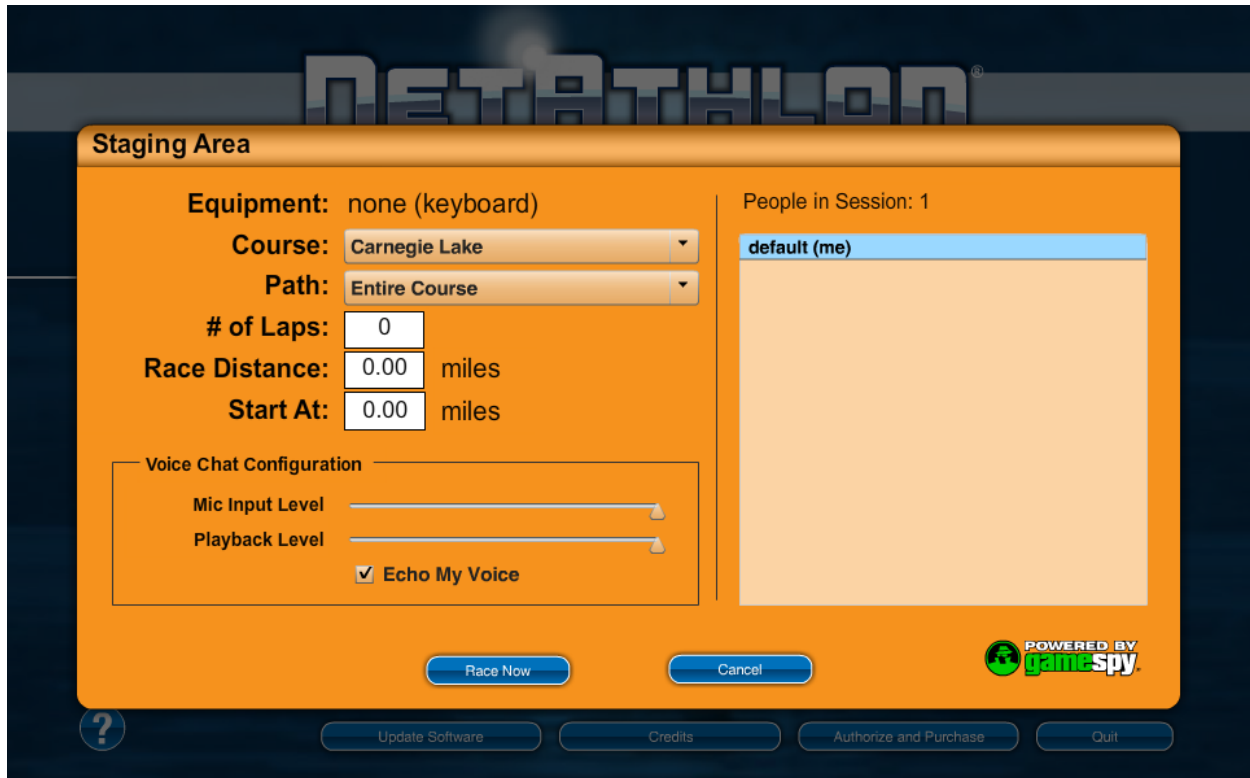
NETATHLON®

Staging Area

Equipment: none (keyboard)
Course: Carnegie Lake
Path: Entire Course
# of Laps: 0
Race Distance: 0.00 miles
Start At: 0.00 miles

Voice Chat Configuration
Mic Input Level
Playback Level
Echo My Voice

People in Session: 1
default (me)

Race Now
Cancel

POWERED BY gamespy

?
Update Software
Credits
Authorize and Purchase
Quit